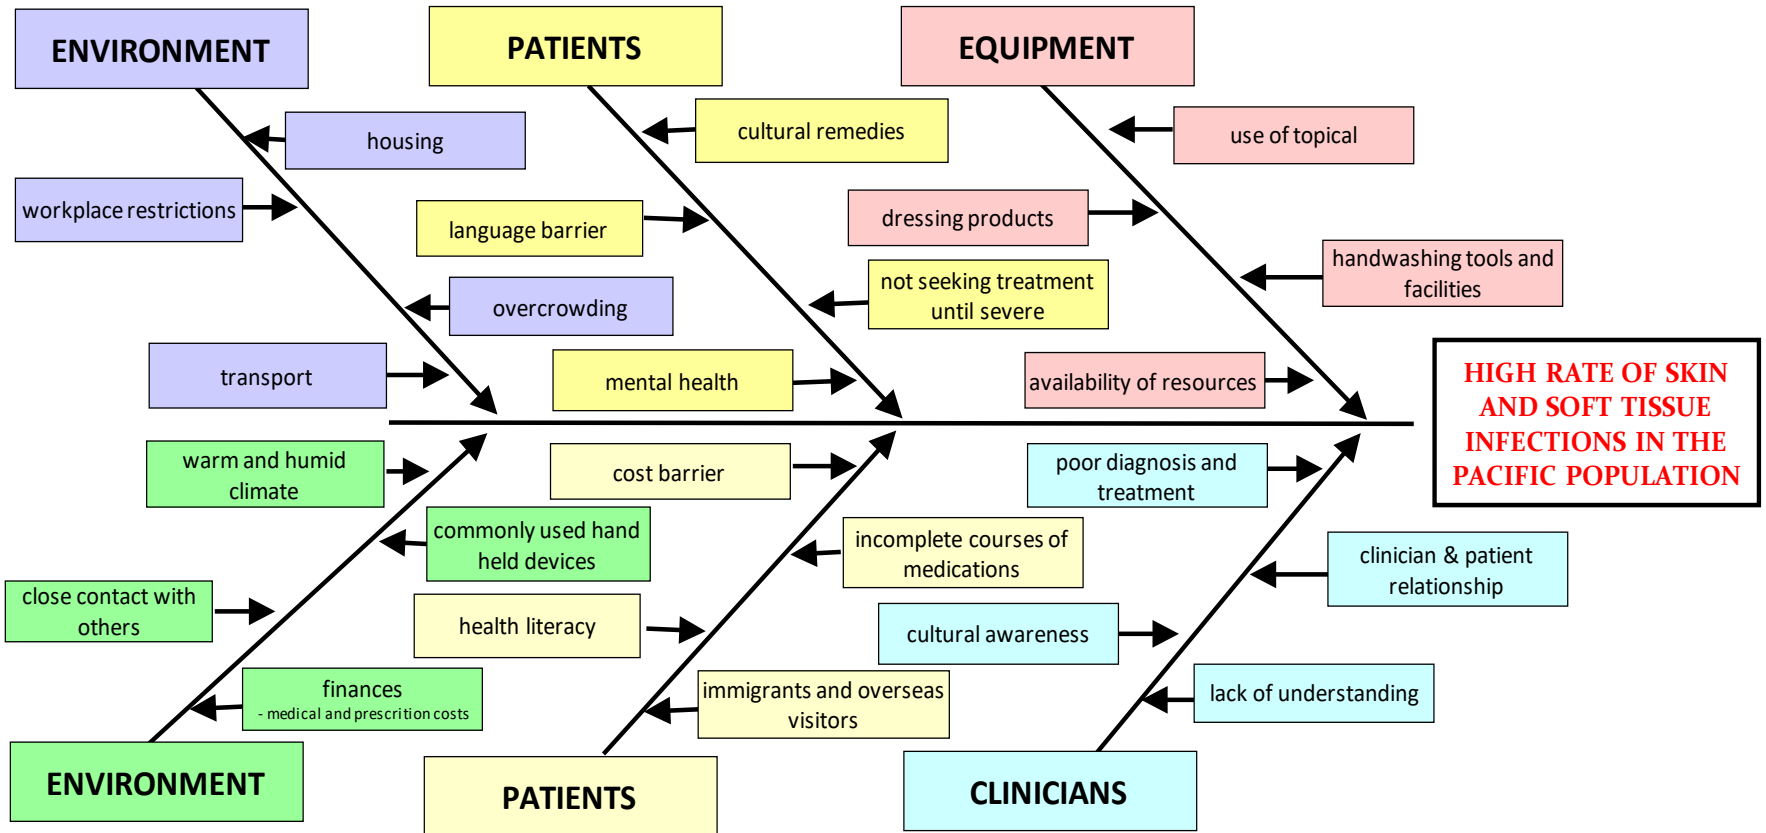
ENVIRONMENT

housing

workplace restrictions

overcrowding

transport

PATIENTS

cultural remedies

language barrier

not seeking treatment until severe

mental health

EQUIPMENT

use of topical

dressing products

handwashing tools and facilities

availability of resources

HIGH RATE OF SKIN AND SOFT TISSUE INFECTIONS IN THE PACIFIC POPULATION

warm and humid climate

commonly used hand held devices

close contact with others

finances
- medical and prescrition costs

ENVIRONMENT

cost barrier

incomplete courses of medications

health literacy

immigrants and overseas visitors

PATIENTS

poor diagnosis and treatment

clinician & patient relationship

cultural awareness

lack of understanding

CLINICIANS